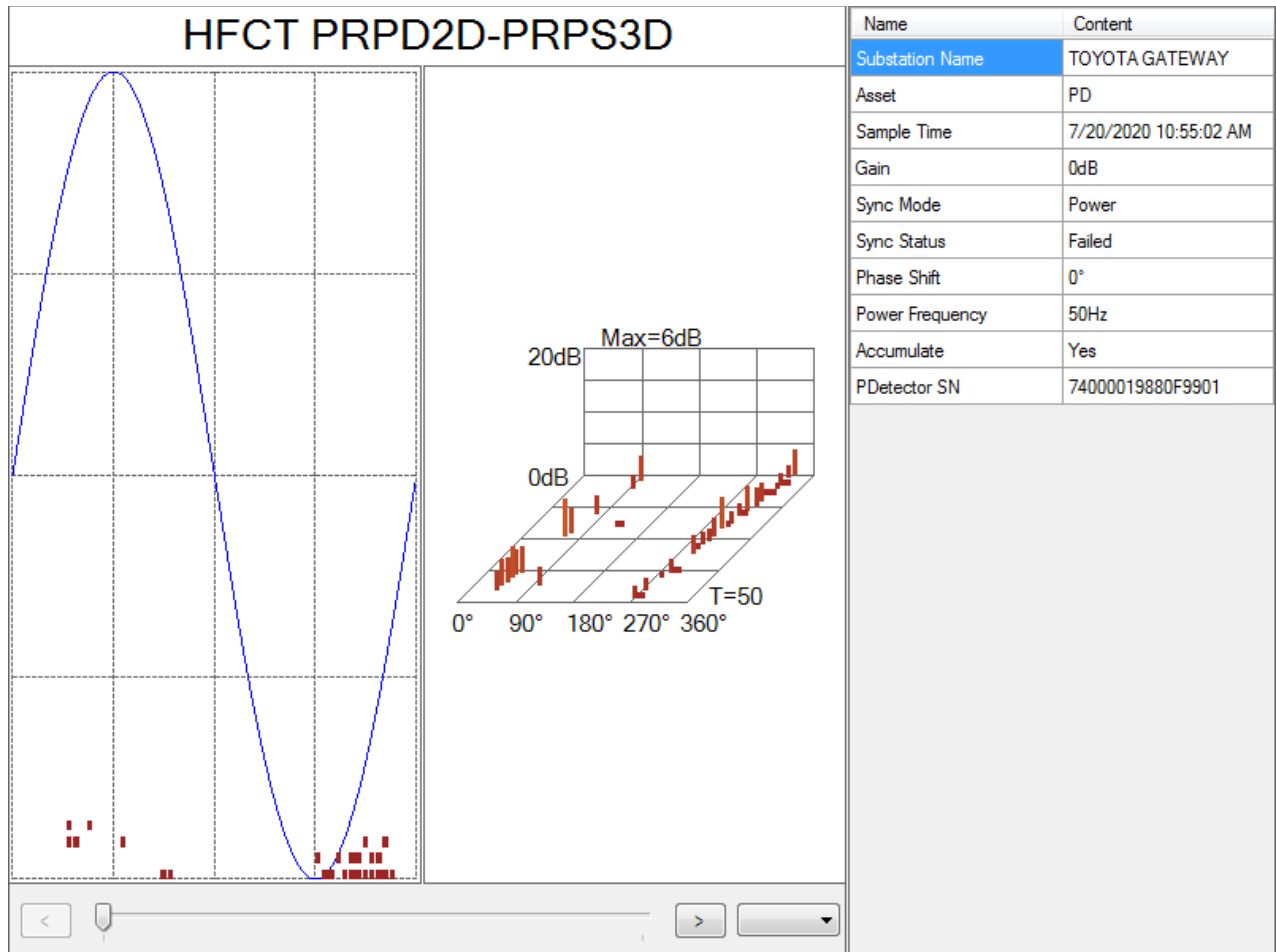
HFCT PRPD2D-PRPS3D

Max=6dB
20dB
0dB
0° 90° 180° 270° 360°
T=50

| Name | Content |
|---|---|
| Substation Name | TOYOTA GATEWAY |
| Asset | PD |
| Sample Time | 7/20/2020 10:55:02 AM |
| Gain | 0dB |
| Sync Mode | Power |
| Sync Status | Failed |
| Phase Shift | 0° |
| Power Frequency | 50Hz |
| Accumulate | Yes |
| PDetector SN | 74000019880F9901 |

<
>